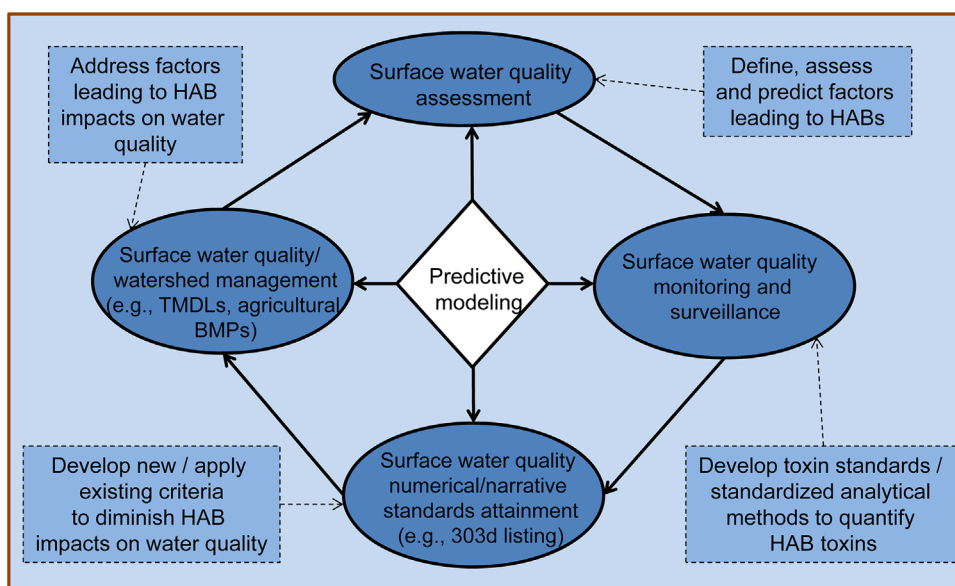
Address factors leading to HAB impacts on water quality

Surface water quality assessment

Define, assess and predict factors leading to HABs

Surface water quality/ watershed management (e.g., TMDLs, agricultural BMPs)

Predictive modeling

Surface water quality monitoring and surveillance

Develop new / apply existing criteria to diminish HAB impacts on water quality

Surface water quality numerical/narrative standards attainment (e.g., 303d listing)

Develop toxin standards / standardized analytical methods to quantify HAB toxins